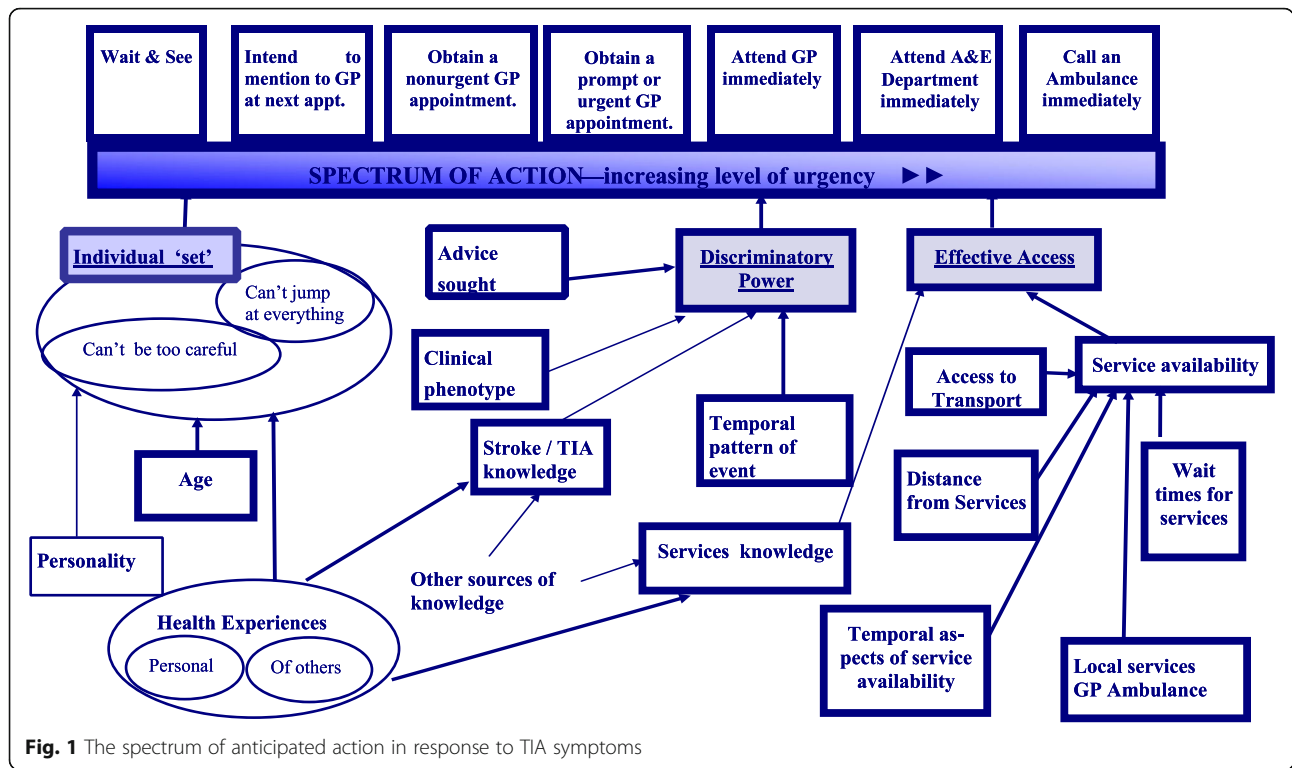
Wait & See

Intend to mention to GP at next appt.

Obtain a nonurgent GP appointment.

Obtain a prompt or urgent GP appointment.

Attend GP immediately

Attend A&E Department immediately

Call an Ambulance immediately

SPECTRUM OF ACTION—increasing level of urgency ►►

Individual 'set'

Can't jump at everything

Can't be too careful

Advice sought

Discriminatory Power

Effective Access

Clinical phenotype

Access to Transport

Service availability

Temporal pattern of event

Stroke / TIA knowledge

Age

Distance from Services

Wait times for services

Personality

Other sources of knowledge

Services knowledge

Health Experiences

Personal

Of others

Temporal aspects of service availability

Local services GP Ambulance

Fig. 1 The spectrum of anticipated action in response to TIA symptoms